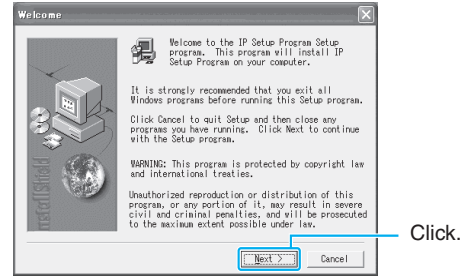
Welcome

Welcome to the IP Setup Program Setup program. This program will install IP Setup Program on your computer.

It is strongly recommended that you exit all Windows programs before running this Setup program.

Click Cancel to quit Setup and then close any programs you have running. Click Next to continue with the Setup program.

WARNING: This program is protected by copyright law and international treaties.

Unauthorized reproduction or distribution of this program, or any portion of it, may result in severe civil and criminal penalties, and will be prosecuted to the maximum extent possible under law.

InstallShield

Next >

Cancel

Click.